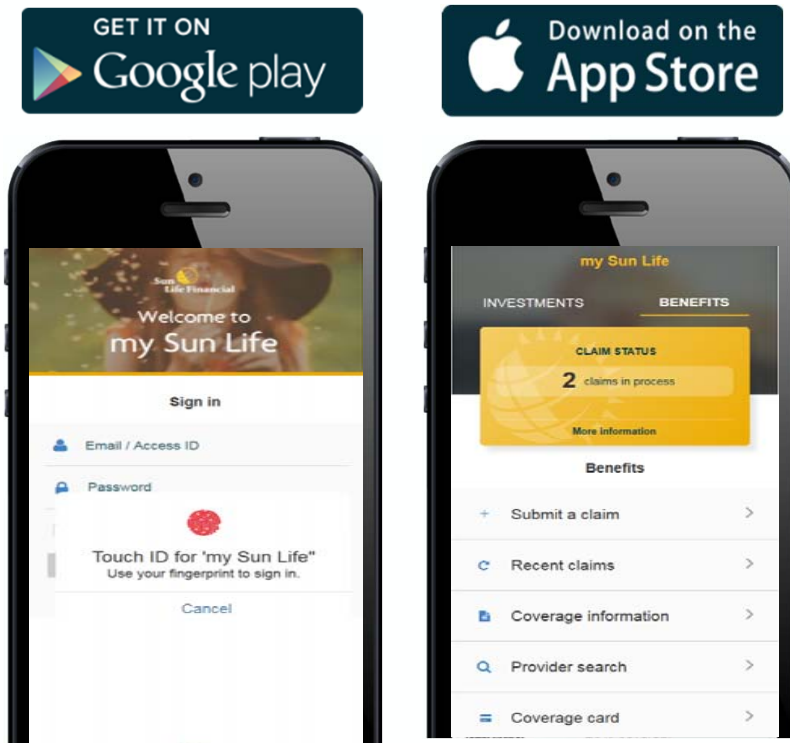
GET IT ON
Google play

Download on the
App Store

Sun Life Financial
Welcome to
my Sun Life

Sign in

Email / Access ID

Password

Touch ID for 'my Sun Life"
Use your fingerprint to sign in.

Cancel

my Sun Life

INVESTMENTS

BENEFITS

CLAIM STATUS

2 claims in process

More information

Benefits

Submit a claim

Recent claims

Coverage information

Provider search

Coverage card